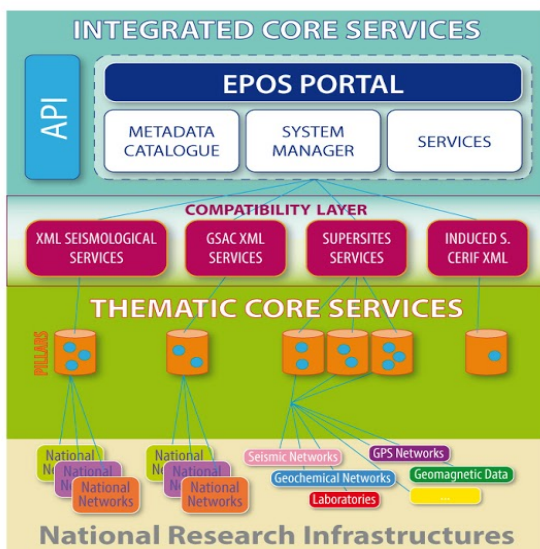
INTEGRATED CORE SERVICES

API

EPOS PORTAL

METADATA CATALOGUE

SYSTEM MANAGER

SERVICES

COMPATIBILITY LAYER

XML SEISMOLOGICAL SERVICES

GSAC XML SERVICES

SUPERSITES SERVICES

INDUCED S. CERIF XML

THEMATIC CORE SERVICES

PILLARS

National Ne

National Ne

National Networks

National Ne

National Ne

National Networks

Seismic Networks

GPS Networks

Geochemical Networks

Geomagnetic Data

Laboratories

...

National Research Infrastructures